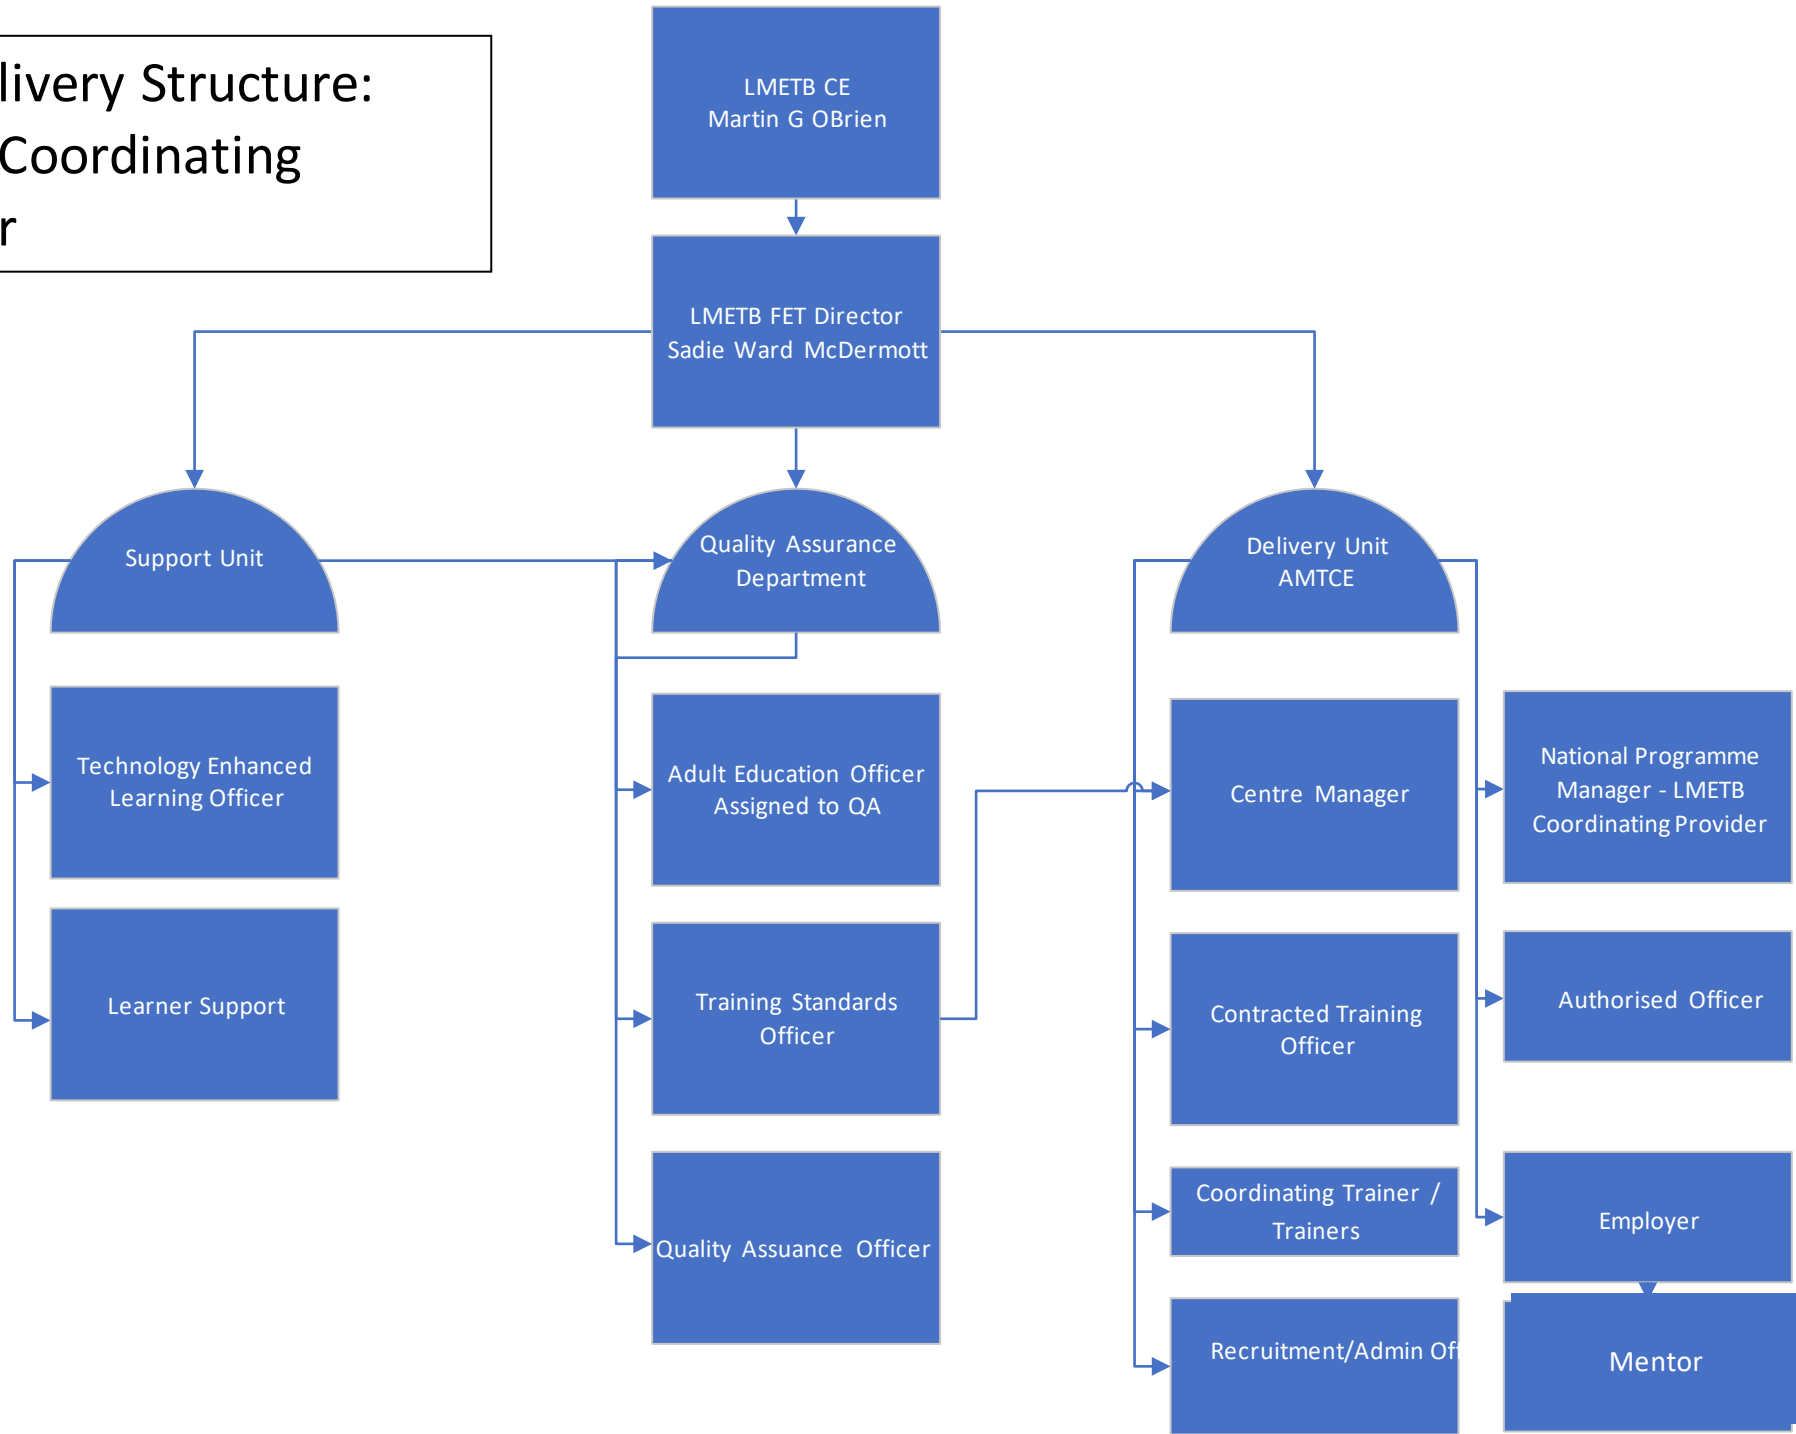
livery Structure:
Coordinating
r

LMETB CE
Martin G OBrien

LMETB FET Director
Sadie Ward McDermott

Support Unit

Quality Assurance Department

Delivery Unit AMTCE

Technology Enhanced Learning Officer

Learner Support

Adult Education Officer Assigned to QA

Training Standards Officer

Quality Assuance Officer

Centre Manager

Contracted Training Officer

Coordinating Trainer / Trainers

Recruitment/Admin Of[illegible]

National Programme Manager - LMETB Coordinating Provider

Authorised Officer

Employer

Mentor